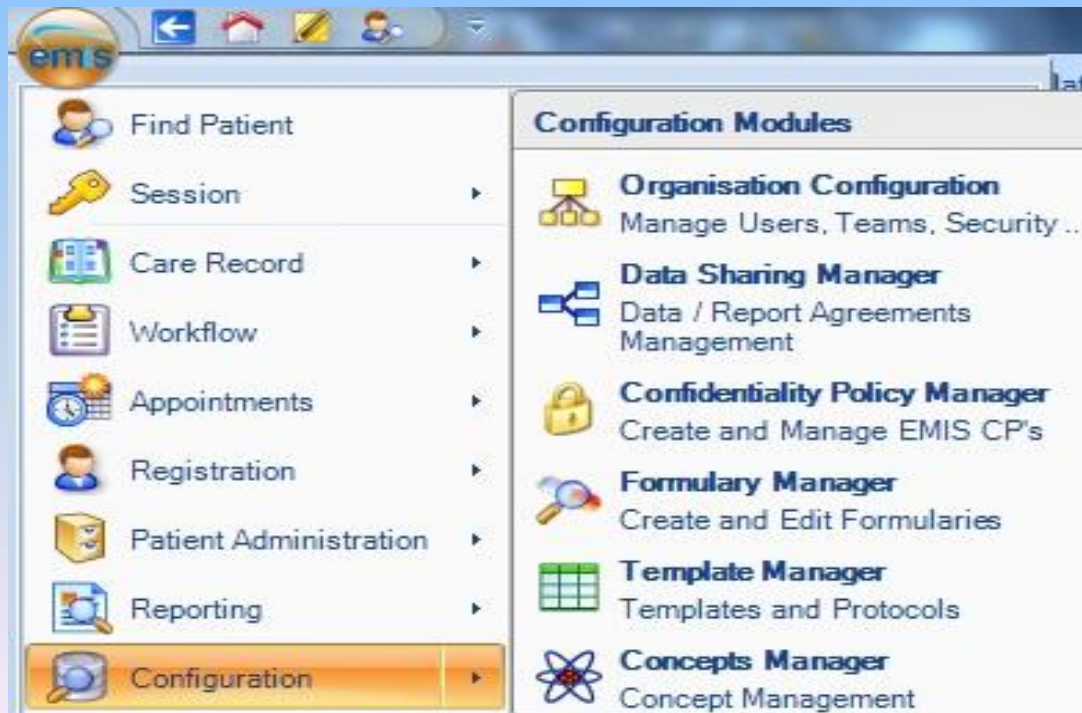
emis

lat

Find Patient
Session
Care Record
Workflow
Appointments
Registration
Patient Administration
Reporting
Configuration

Configuration Modules

Organisation Configuration
Manage Users, Teams, Security ..

Data Sharing Manager
Data / Report Agreements Management

Confidentiality Policy Manager
Create and Manage EMIS CP's

Formulary Manager
Create and Edit Formularies

Template Manager
Templates and Protocols

Concepts Manager
Concept Management